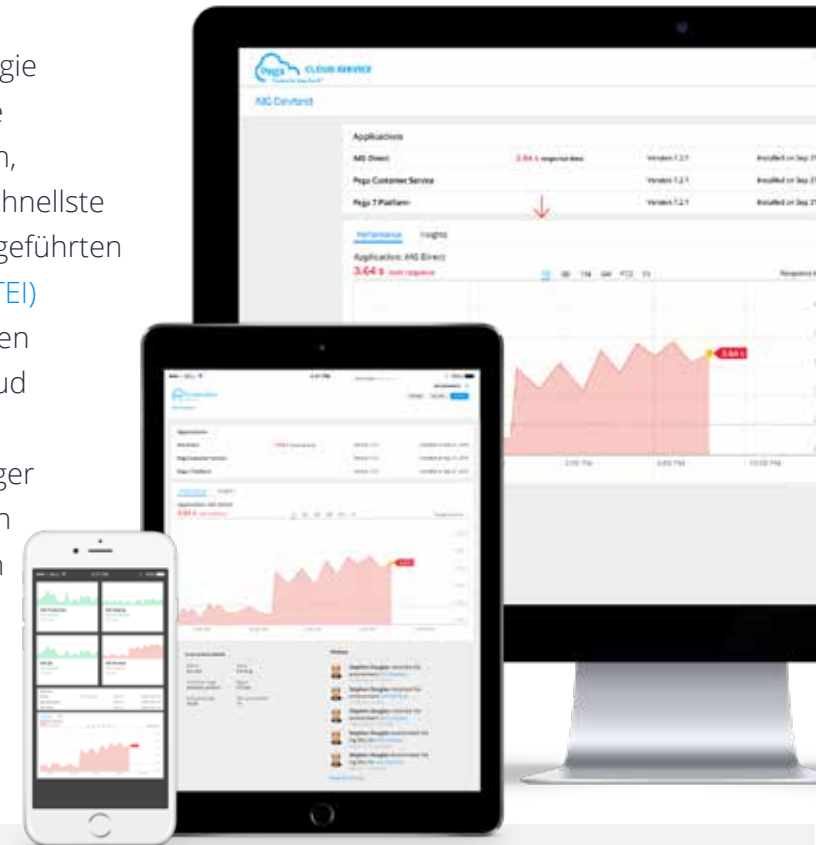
gie
e
n,
hnellste
geführten
TEI)
en
ud

ger
n
n

Pega CLOUD SERVICE

ING Devtest

Applications

ING Direct | 3.64 s response time | Version 7.2.1 | Installed on Sep 2
Pega Customer Service | | Version 7.2.1 | Installed on Sep 2
Pega 7 Platform | | Version 7.2.1 | Installed on Sep 2

Performance Insights

Application: ING Direct
3.64 s

3.64 s